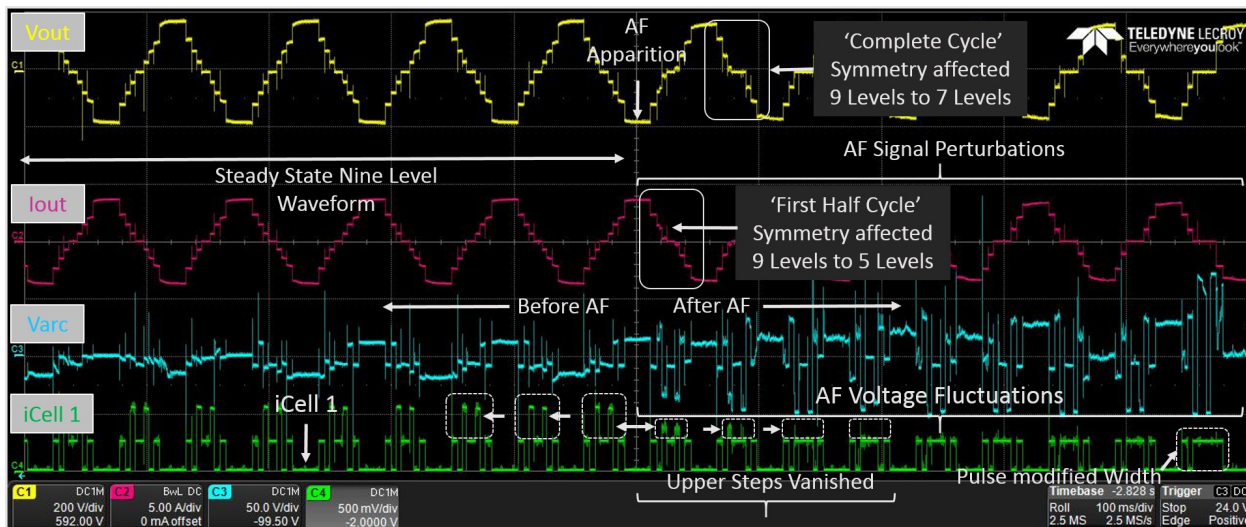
Vout

AF Apparition

'Complete Cycle' Symmetry affected 9 Levels to 7 Levels

TELEDYNE LECROY
Everywhereyoulook™

C1

Steady State Nine Level Waveform

AF Signal Perturbations

Iout

C2

'First Half Cycle' Symmetry affected 9 Levels to 5 Levels

Varc

Before AF

After AF

C3

iCell 1

iCell 1

AF Voltage Fluctuations

C4

Pulse modified Width

Upper Steps Vanished

| C1 | DC1M | C2 | BwL DC | C3 | DC1M | C4 | DC1M |
|---|---|---|---|---|---|---|---|
| 200 V/div | | 5.00 A/div | | 50.0 V/div | | 500 mV/div | |
| 592.00 V | | 0 mA offset | | -99.50 V | | -2.0000 V | |

| Timebase | -2.828 s | Trigger | C3 DC |
|---|---|---|---|
| Roll | 100 ms/div | Stop | 24.0 V |
| 2.5 MS | 2.5 MS/s | Edge | Positive |